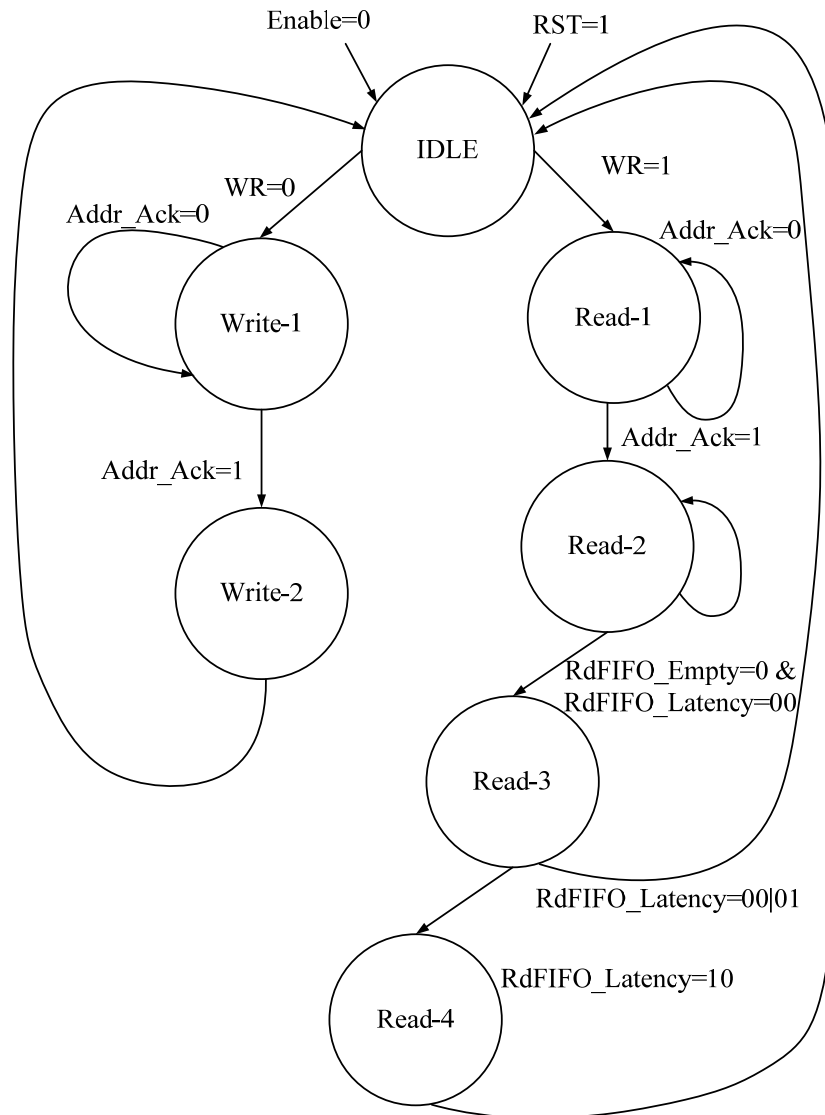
Enable=0

RST=1

IDLE

WR=0

WR=1

Addr_Ack=0

Addr_Ack=0

Write-1

Read-1

Addr_Ack=1

Addr_Ack=1

Read-2

Write-2

RdFIFO_Empty=0 &
RdFIFO_Latency=00

Read-3

RdFIFO_Latency=00|01

RdFIFO_Latency=10

Read-4